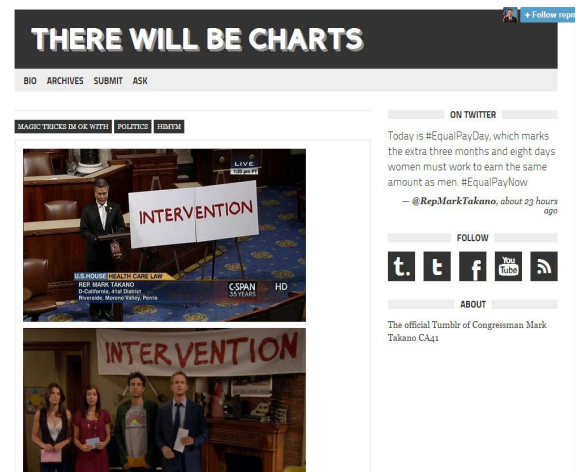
+ Follow rep

THERE WILL BE CHARTS

BIO ARCHIVES SUBMIT ASK

MAGIC TRICKS IM OK WITH POLITICS HIMYM

LIVE 1:20 pm PT

INTERVENTION

U.S. HOUSE HEALTH CARE LAW
REP. MARK TAKANO
D-California, 41st District
Riverside, Moreno Valley, Perris

C-SPAN 35 YEARS HD

INTERVENTION

ON TWITTER

Today is #EqualPayDay, which marks the extra three months and eight days women must work to earn the same amount as men. #EqualPayNow

— @RepMarkTakano, about 23 hours ago

FOLLOW

t. t f You Tube

ABOUT

The official Tumblr of Congressman Mark Takano CA41